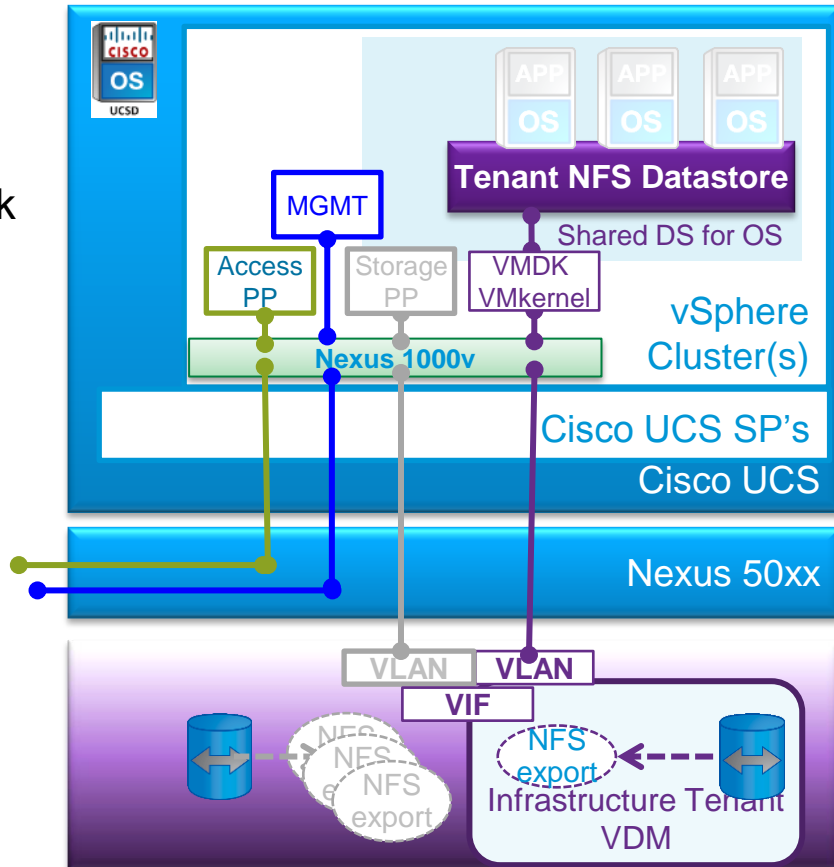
k

CISCO
OS
UCSD

APP
OS
APP
OS
APP
OS

Tenant NFS Datastore

Shared DS for OS

MGMT

Access PP

Storage PP

VMDK VMkernel

vSphere Cluster(s)

Nexus 1000v

Cisco UCS SP's

Cisco UCS

Nexus 50xx

VLAN
VLAN
VIF

NFS
NFS
e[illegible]
NFS export

NFS export

Infrastructure Tenant VDM